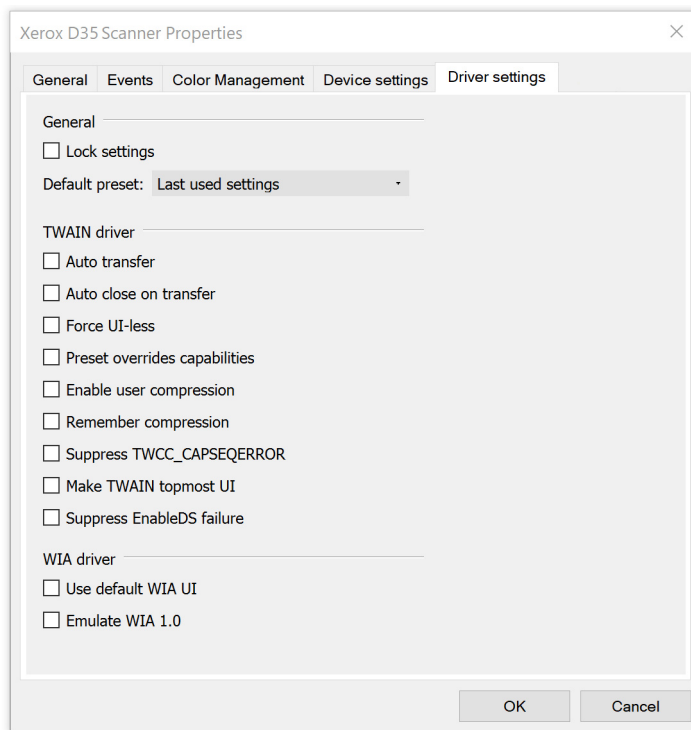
Xerox D35 Scanner Properties

General | Events | Color Management | Device settings | Driver settings

General

Lock settings

Default preset: Last used settings

TWAIN driver

Auto transfer

Auto close on transfer

Force UI-less

Preset overrides capabilities

Enable user compression

Remember compression

Suppress TWCC_CAPSEQERROR

Make TWAIN topmost UI

Suppress EnableDS failure

WIA driver

Use default WIA UI

Emulate WIA 1.0

OK

Cancel